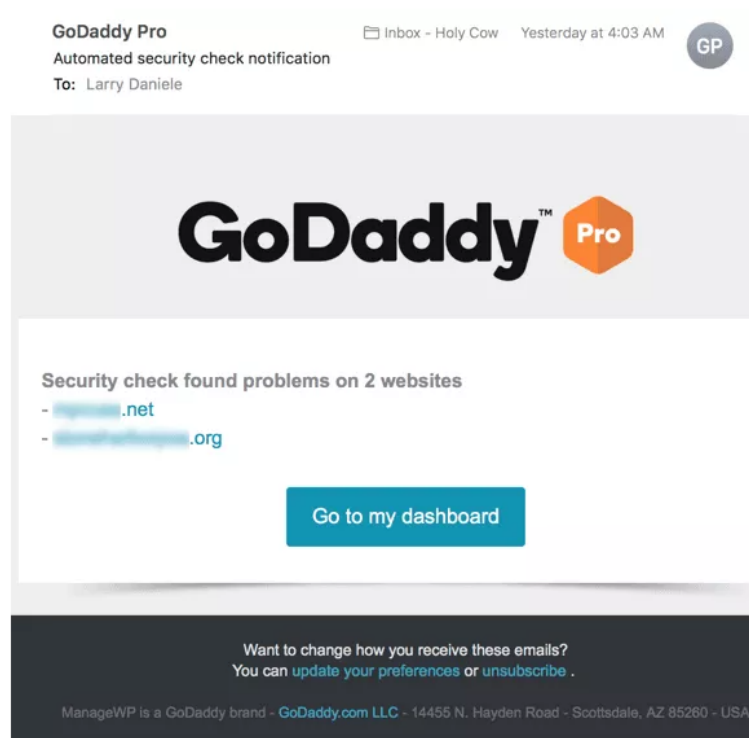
GoDaddy Pro
Automated security check notification
To: Larry Daniele

Inbox - Holy Cow Yesterday at 4:03 AM

GP

GoDaddy™ Pro

Security check found problems on 2 websites
- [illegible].net
- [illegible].org

Go to my dashboard

Want to change how you receive these emails?
You can update your preferences or unsubscribe .

ManageWP is a GoDaddy brand - GoDaddy.com LLC - 14455 N. Hayden Road - Scottsdale, AZ 85260 - USA